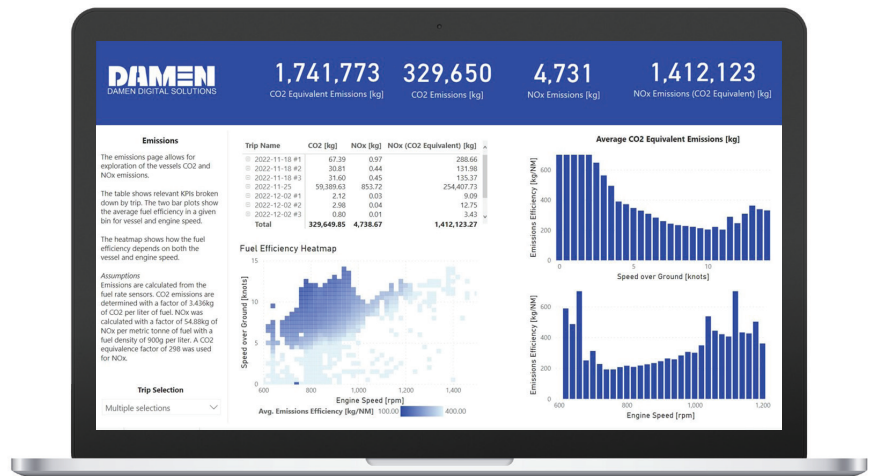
DAMEN
DAMEN DIGITAL SOLUTIONS

1,741,773
CO2 Equivalent Emissions [kg]

329,650
CO2 Emissions [kg]

4,731
NOx Emissions [kg]

1,412,123
NOx Emissions (CO2 Equivalent) [kg]

Emissions

The emissions page allows for exploration of the vessels CO2 and NOx emissions.

The table shows relevant KPIs broken down by trip. The two bar plots show the average fuel efficiency in a given bin for vessel and engine speed.

The heatmap shows how the fuel efficiency depends on both the vessel and engine speed.

*Assumptions*
Emissions are calculated from the fuel rate sensors. CO2 emissions are determined with a factor of 3.436kg of CO2 per liter of fuel. NOx was calculated with a factor of 54.88kg of NOx per metric tonne of fuel with a fuel density of 900g per liter. A CO2 equivalence factor of 298 was used for NOx.

Trip Selection
Multiple selections

| Trip Name | CO2 [kg] | NOx [kg] | NOx (CO2 Equivalent) [kg] |
|---|---|---|---|
| 2022-11-18 #1 | 67.39 | 0.97 | 288.66 |
| 2022-11-18 #2 | 30.81 | 0.44 | 131.98 |
| 2022-11-18 #3 | 31.60 | 0.45 | 135.37 |
| 2022-11-25 | 59,389.63 | 853.72 | 254,407.73 |
| 2022-12-02 #1 | 2.12 | 0.03 | 9.09 |
| 2022-12-02 #2 | 2.98 | 0.04 | 12.75 |
| 2022-12-02 #3 | 0.80 | 0.01 | 3.43 |
| Total | 329,649.85 | 4,738.67 | 1,412,123.27 |

Fuel Efficiency Heatmap
15
10
5
0
600 800 1,000 1,200 1,400
Speed over Ground [knots]
Engine Speed [rpm]
Avg. Emissions Efficiency [kg/NM] 100.00 400.00

Average CO2 Equivalent Emissions [kg]
600
400
200
0
0 5 10
Emissions Efficiency [kg/NM]
Speed over Ground [knots]

600
400
200
0
600 800 1,000 1,200
Emissions Efficiency [kg/NM]
Engine Speed [rpm]